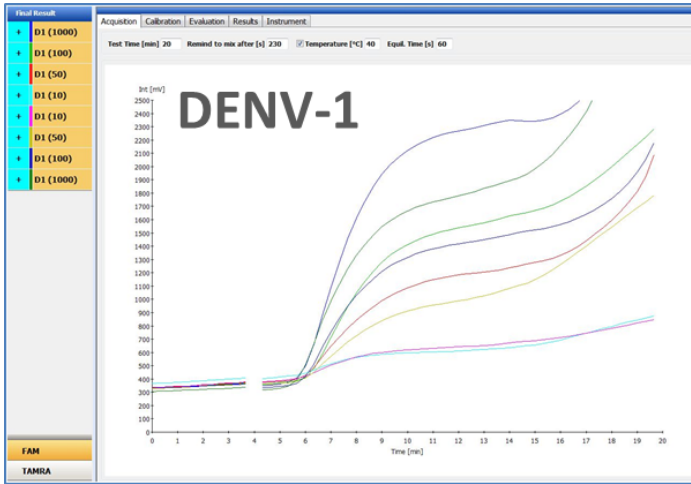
Final Result

+ D1 (1000)
+ D1 (100)
+ D1 (50)
+ D1 (10)
+ D1 (10)
+ D1 (50)
+ D1 (100)
+ D1 (1000)

FAM
TAMRA

Acquisition | Calibration | Evaluation | Results | Instrument

Test Time [min] 20 Remind to mix after [s] 230 Temperature [°C] 40 Equil. Time [s] 60

DENV-1

Int [mV]
2500
2400
2300
2200
2100
2000
1900
1800
1700
1600
1500
1400
1300
1200
1100
1000
900
800
700
600
500
400
300
200
100
0

0 1 2 3 4 5 6 7 8 9 10 11 12 13 14 15 16 17 18 19 20
Time [min]